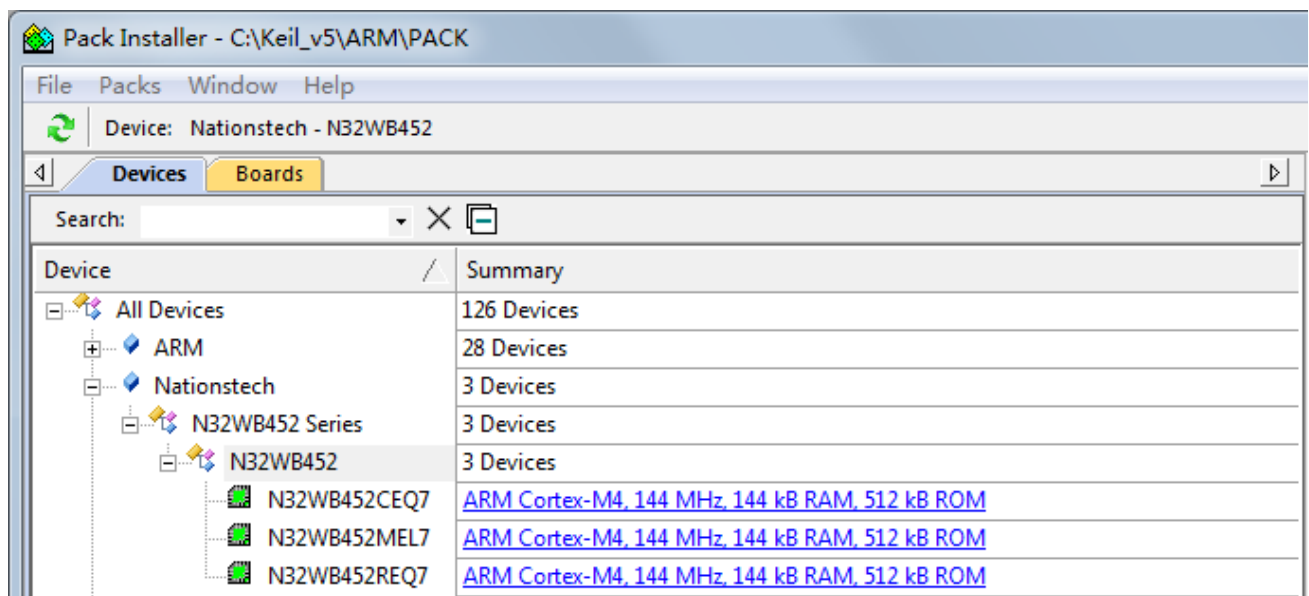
Pack Installer - C:\Keil_v5\ARM\PACK

File Packs Window Help

Device: Nationstech - N32WB452

Devices Boards

Search:

| Device | Summary |
|---|---|
| All Devices | 126 Devices |
| ARM | 28 Devices |
| Nationstech | 3 Devices |
| N32WB452 Series | 3 Devices |
| N32WB452 | 3 Devices |
| N32WB452CEQ7 | ARM Cortex-M4, 144 MHz, 144 kB RAM, 512 kB ROM |
| N32WB452MEL7 | ARM Cortex-M4, 144 MHz, 144 kB RAM, 512 kB ROM |
| N32WB452REQ7 | ARM Cortex-M4, 144 MHz, 144 kB RAM, 512 kB ROM |